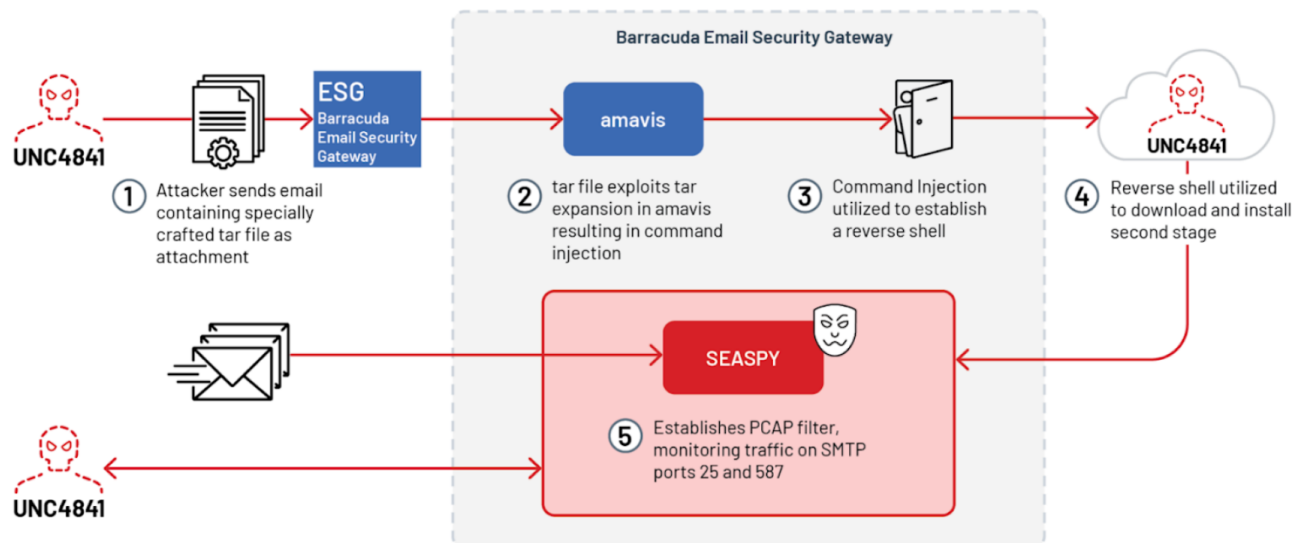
Barracuda Email Security Gateway

UNC4841

ESG
Barracuda Email Security Gateway

amavis

UNC4841

1 Attacker sends email containing specially crafted tar file as attachment

2 tar file exploits tar expansion in amavis resulting in command injection

3 Command Injection utilized to establish a reverse shell

4 Reverse shell utilized to download and install second stage

SEASPY

5 Establishes PCAP filter, monitoring traffic on SMTP ports 25 and 587

UNC4841